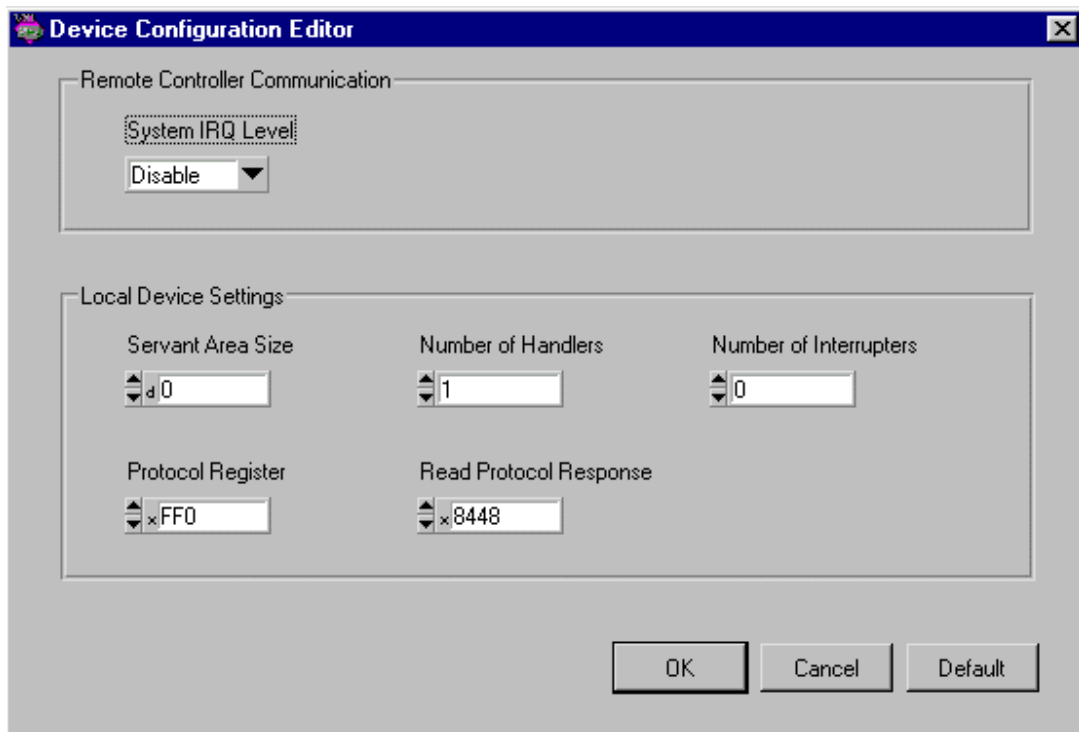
Device Configuration Editor

Remote Controller Communication

System IRQ Level

Disable

Local Device Settings

Servant Area Size

d 0

Number of Handlers

1

Number of Interrupters

0

Protocol Register

x FF0

Read Protocol Response

x 8448

OK

Cancel

Default